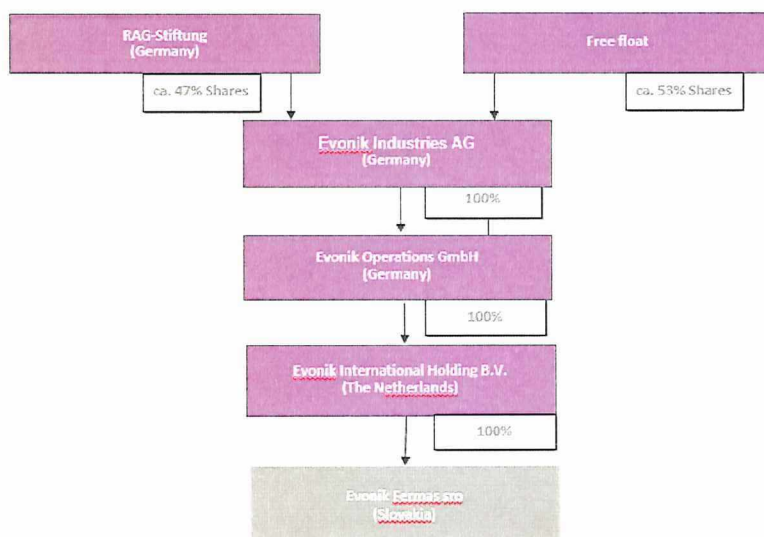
RAG-Stiftung
(Germany)

Free float

ca. 47% Shares

ca. 53% Shares

Evonik Industries AG
(Germany)

100%

Evonik Operations GmbH
(Germany)

100%

Evonik International Holding B.V.
(The Netherlands)

100%

Evonik Fermas sro
(Slovakia)